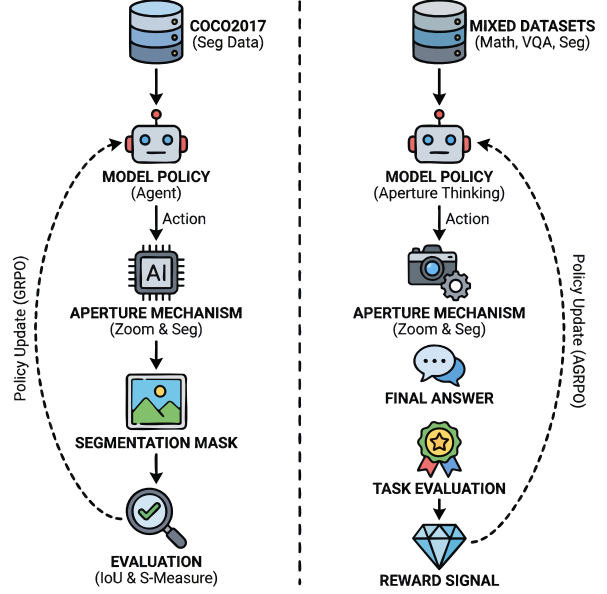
COCO2017
(Seg Data)

MODEL POLICY
(Agent)

Action

AI

APERTURE MECHANISM
(Zoom & Seg)

SEGMENTATION MASK

EVALUATION
(IoU & S-Measure)

Policy Update (GRPO)

MIXED DATASETS
(Math, VQA, Seg)

MODEL POLICY
(Aperture Thinking)

Action

APERTURE MECHANISM
(Zoom & Seg)

FINAL ANSWER

TASK EVALUATION

REWARD SIGNAL

Policy Update (AGRPO)